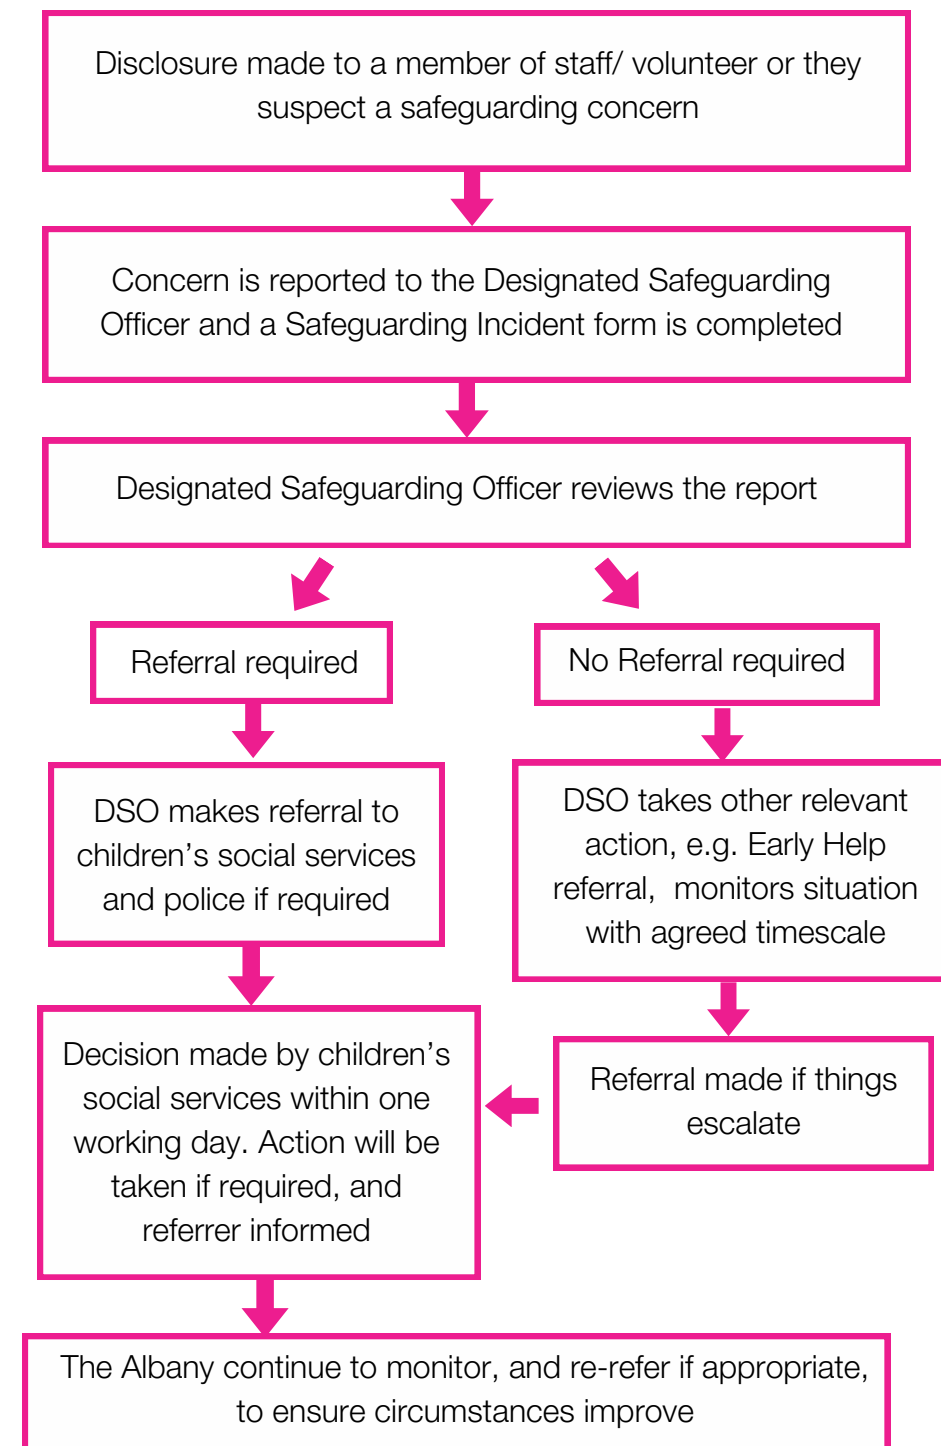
Disclosure made to a member of staff/ volunteer or they suspect a safeguarding concern

Concern is reported to the Designated Safeguarding Officer and a Safeguarding Incident form is completed

Designated Safeguarding Officer reviews the report

Referral required

No Referral required

DSO makes referral to children's social services and police if required

DSO takes other relevant action, e.g. Early Help referral, monitors situation with agreed timescale

Decision made by children's social services within one working day. Action will be taken if required, and referrer informed

Referral made if things escalate

The Albany continue to monitor, and re-refer if appropriate, to ensure circumstances improve